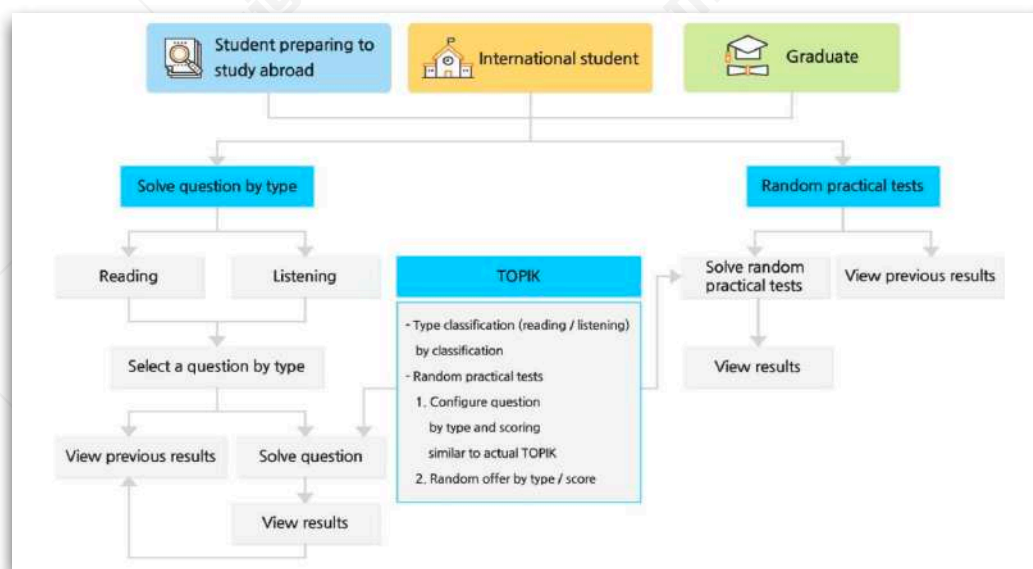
Student preparing to study abroad

International student

Graduate

Solve question by type

Random practical tests

Reading

Listening

TOPIK

- Type classification (reading / listening) by classification
- Random practical tests
1. Configure question by type and scoring similar to actual TOPIK
2. Random offer by type / score

Solve random practical tests

View previous results

Select a question by type

View results

View previous results

Solve question

View results